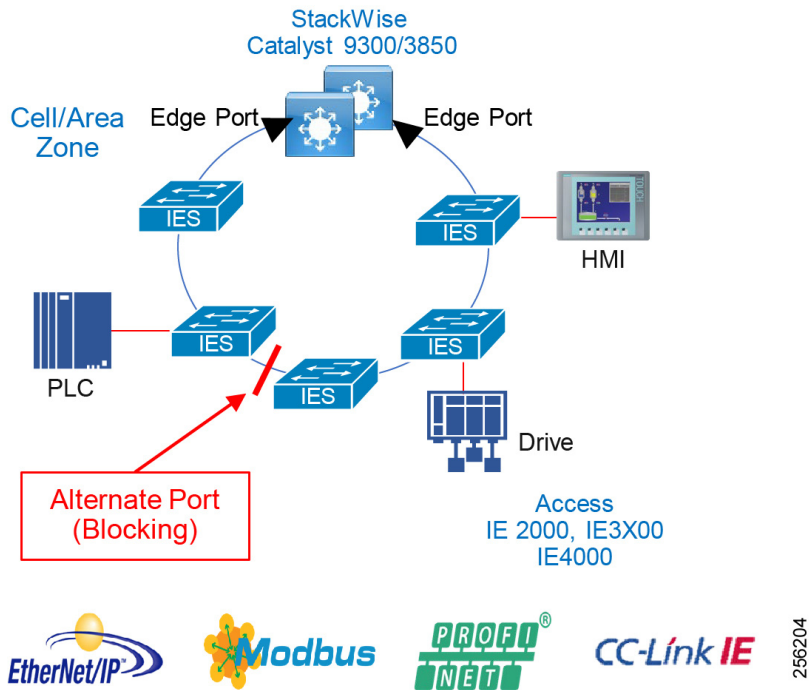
StackWise
Catalyst 9300/3850

Cell/Area
Zone

Edge Port

Edge Port

IES

IES

HMI

IES

IES

PLC

IES

Drive

Alternate Port
(Blocking)

Access
IE 2000, IE3X00
IE4000

EtherNet/IP

Modbus

PROFI
NET
®

CC-Link IE

256204